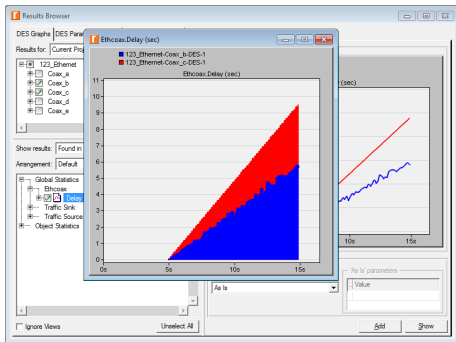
Results Browser

DES Graphs | DES Para

Results for: Current Pro

123_Ethernet
Coax_a
Coax_b
Coax_c
Coax_d
Coax_e

Show results: Found in

Arrangement: Default

Global Statistics
Ethcoax
Delay
Traffic Sink
Traffic Source
Object Statistics

Ignore Views

Unselect All

Ethcoax.Delay (sec)

123_Ethernet-Coax_b-DES-1
123_Ethernet-Coax_c-DES-1

Ethcoax.Delay (sec)

11
10
9
8
7
6
5
4
3
2
1
0

0s 5s 10s 15s

(sec)

10s 15s

As Is

'As Is' parameters

Value

Add

Show